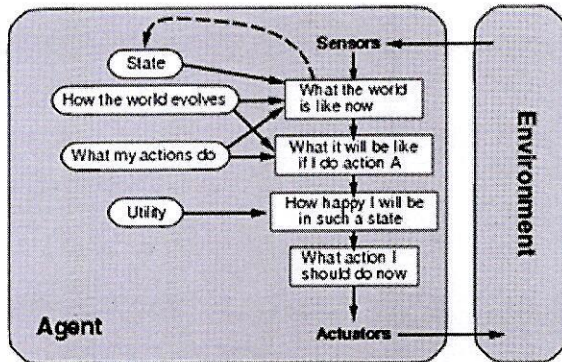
Sensors

State

How the world evolves

What my actions do

Utility

What the world is like now

What it will be like if I do action A

How happy I will be in such a state

What action I should do now

Agent

Actuators

Environment